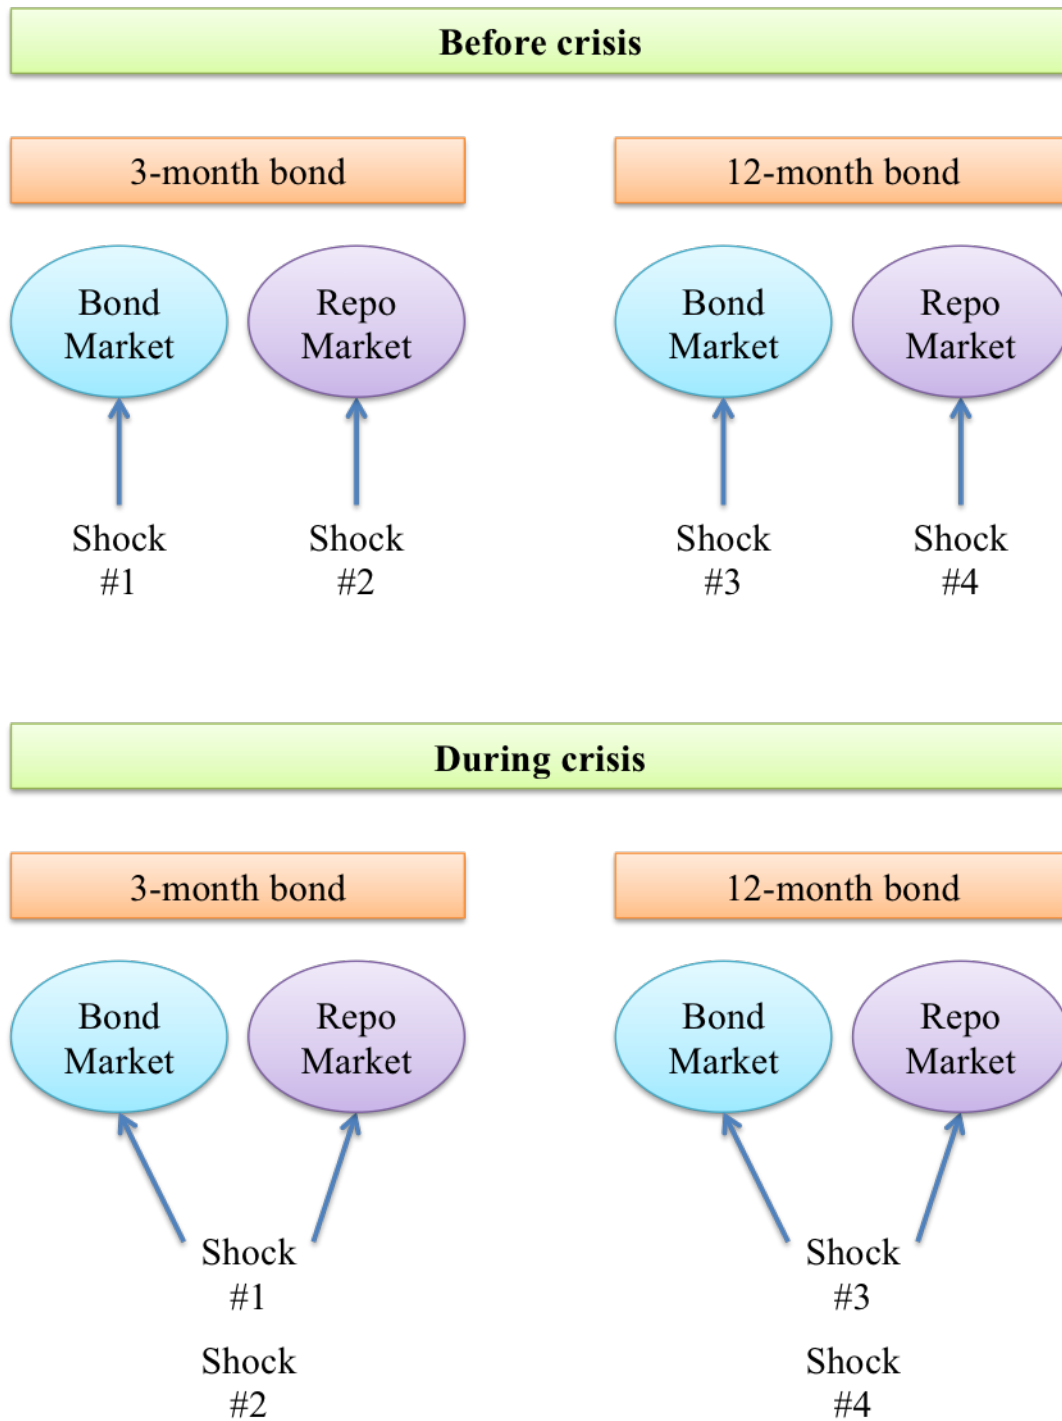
Before crisis

3-month bond

12-month bond

Bond Market

Repo Market

Bond Market

Repo Market

Shock #1

Shock #2

Shock #3

Shock #4

During crisis

3-month bond

12-month bond

Bond Market

Repo Market

Bond Market

Repo Market

Shock #1

Shock #2

Shock #3

Shock #4